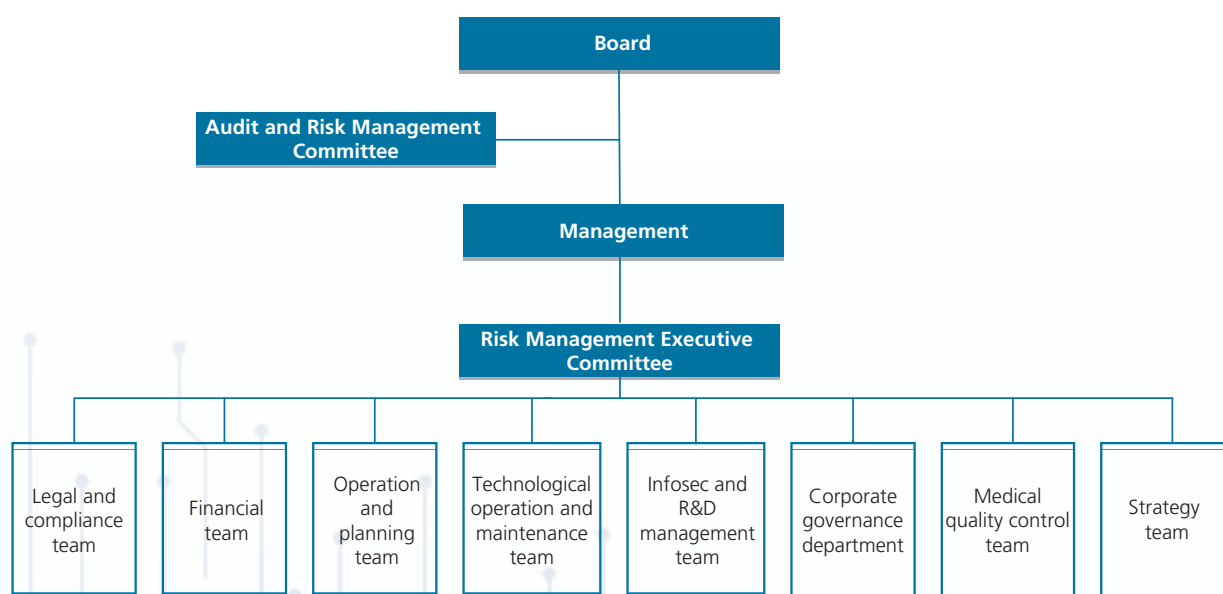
Board

Audit and Risk Management Committee

Management

Risk Management Executive Committee

Legal and compliance team

Financial team

Operation and planning team

Technological operation and maintenance team

Infosec and R&D management team

Corporate governance department

Medical quality control team

Strategy team